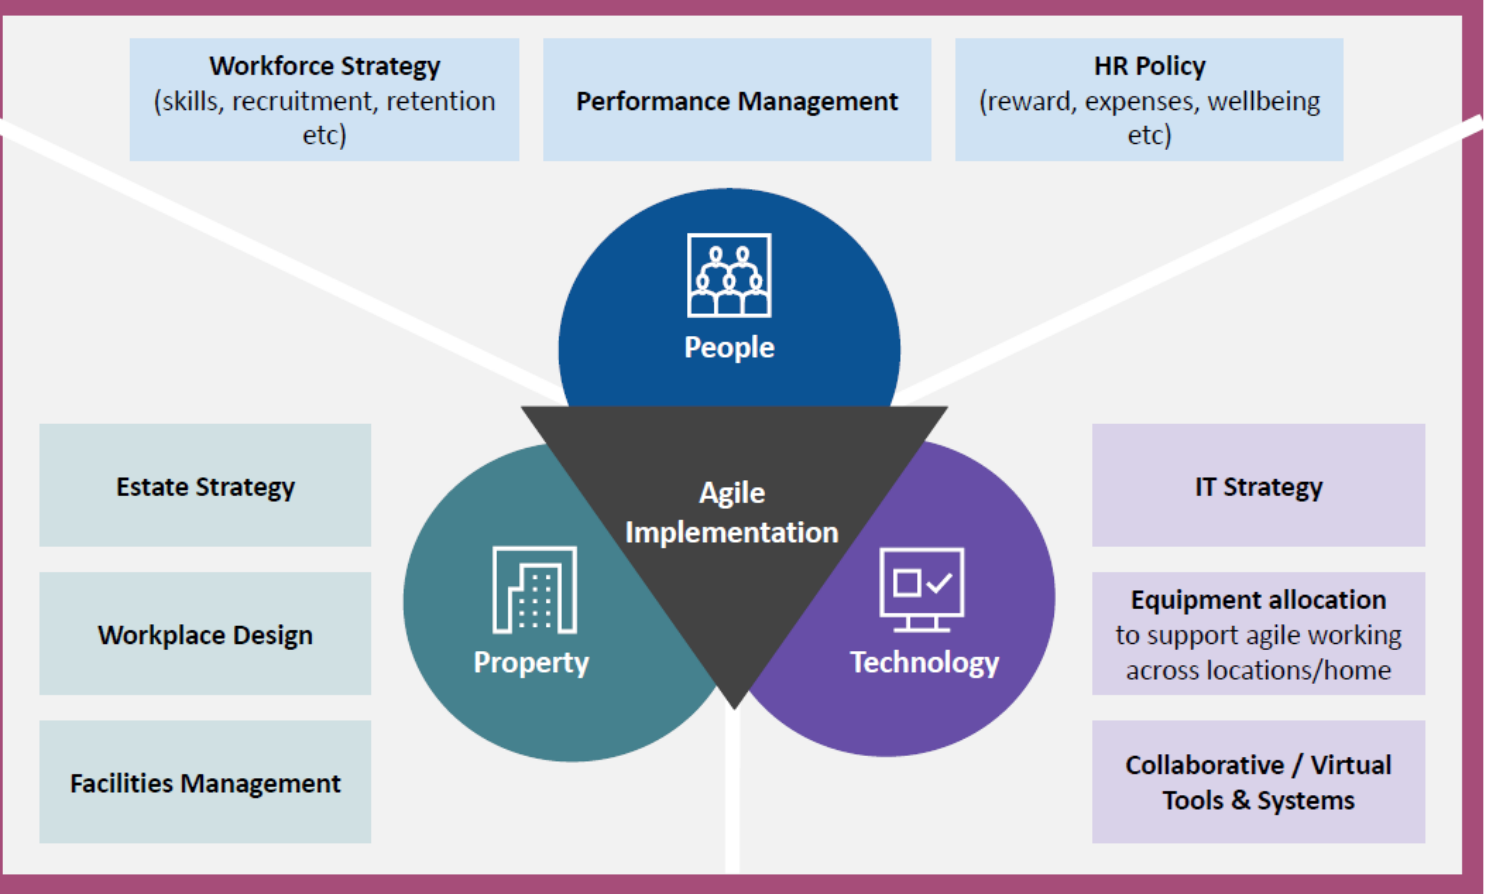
Workforce Strategy
(skills, recruitment, retention etc)

Performance Management

HR Policy
(reward, expenses, wellbeing etc)

People

Agile Implementation

Estate Strategy

Workplace Design

Facilities Management

Property

Technology

IT Strategy

Equipment allocation
to support agile working across locations/home

Collaborative / Virtual Tools & Systems